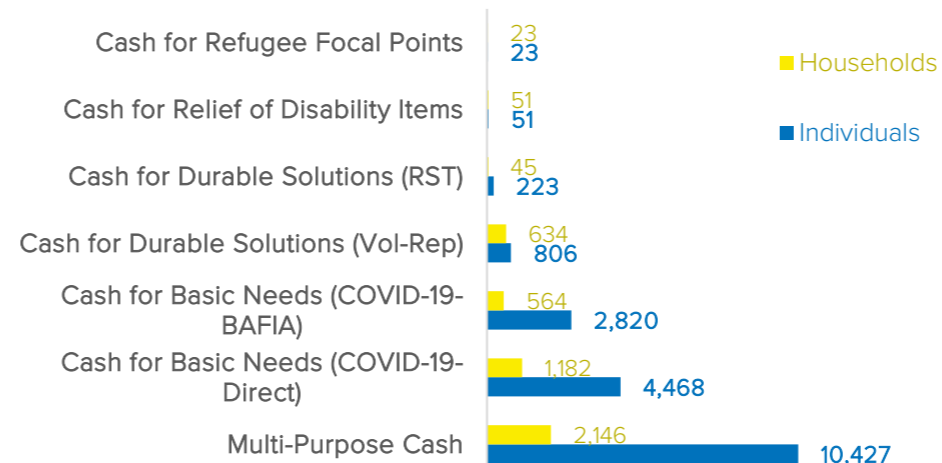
Cash for Refugee Focal Points
23
23

Cash for Relief of Disability Items
51
51

Cash for Durable Solutions (RST)
45
223

Cash for Durable Solutions (Vol-Rep)
634
806

Cash for Basic Needs (COVID-19-BAFIA)
564
2,820

Cash for Basic Needs (COVID-19-Direct)
1,182
4,468

Multi-Purpose Cash
2,146
10,427

Households
Individuals